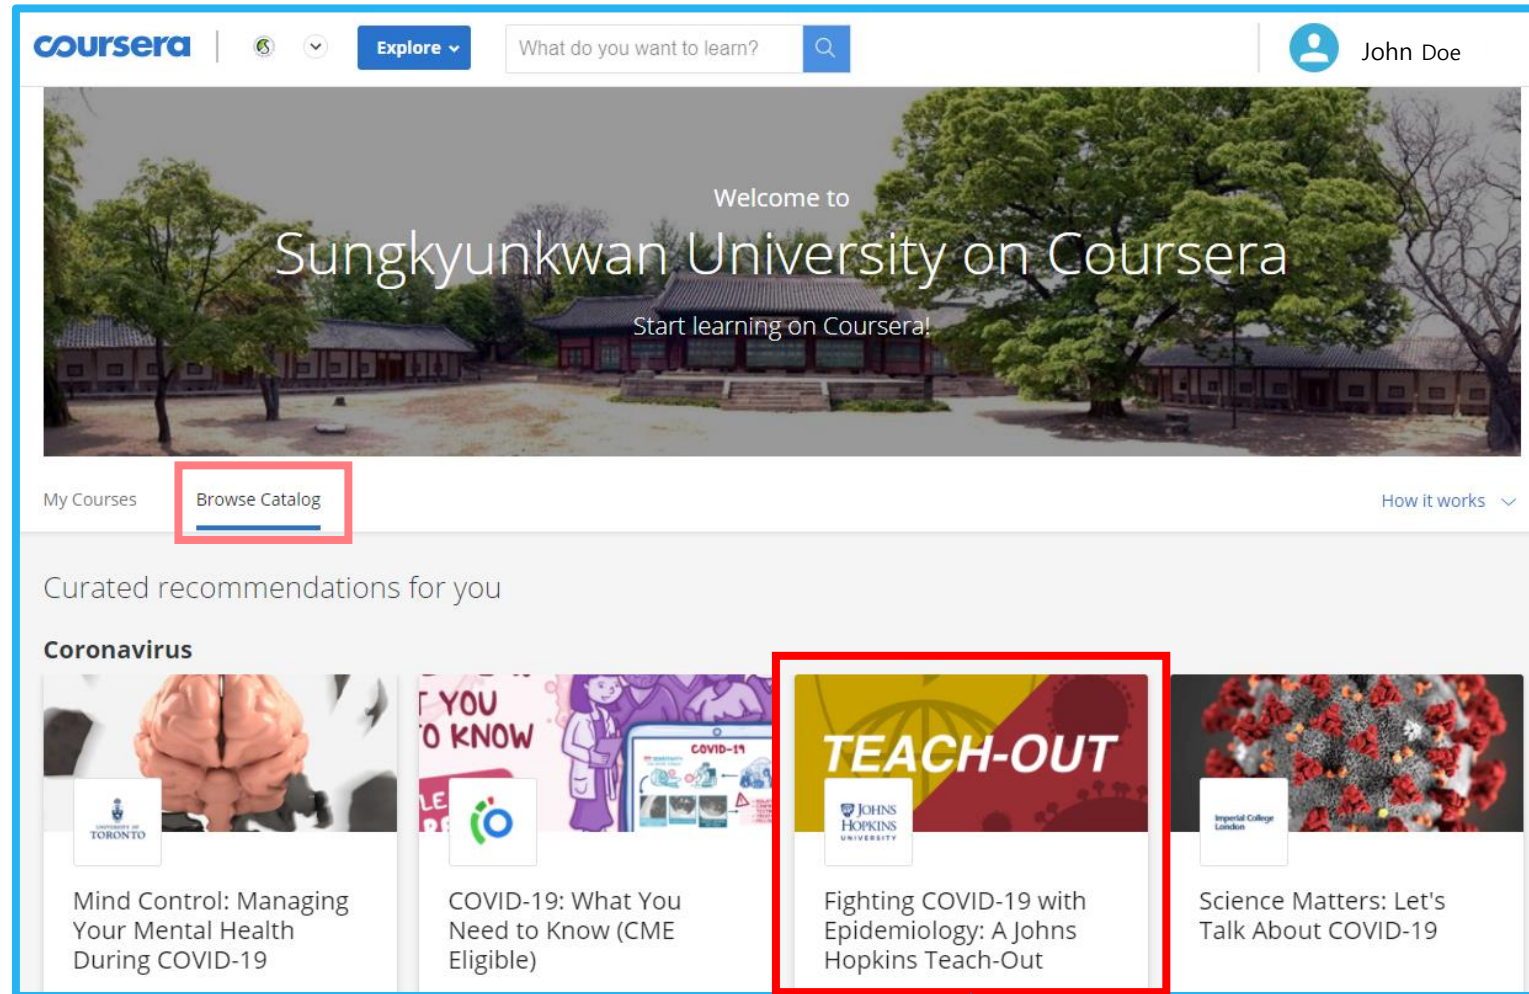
coursera

Explore

What do you want to learn?

John Doe

Welcome to

Sungkyunkwan University on Coursera

Start learning on Coursera!

My Courses

Browse Catalog

How it works

Curated recommendations for you

Coronavirus

UNIVERSITY OF TORONTO

Mind Control: Managing Your Mental Health During COVID-19

T YOU
O KNOW

COVID-19

COVID-19: What You Need to Know (CME Eligible)

TEACH-OUT

JOHNS HOPKINS UNIVERSITY

Fighting COVID-19 with Epidemiology: A Johns Hopkins Teach-Out

Imperial College London

Science Matters: Let's Talk About COVID-19